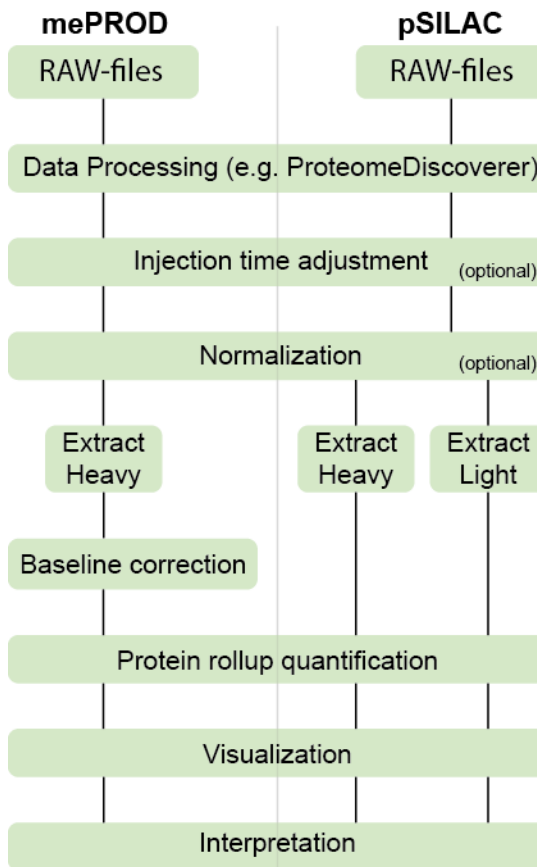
mePROD

pSILAC

RAW-files

RAW-files

Data Processing (e.g. ProteomeDiscoverer)

Injection time adjustment (optional)

Normalization (optional)

Extract Heavy

Extract Heavy

Extract Light

Baseline correction

Protein rollup quantification

Visualization

Interpretation